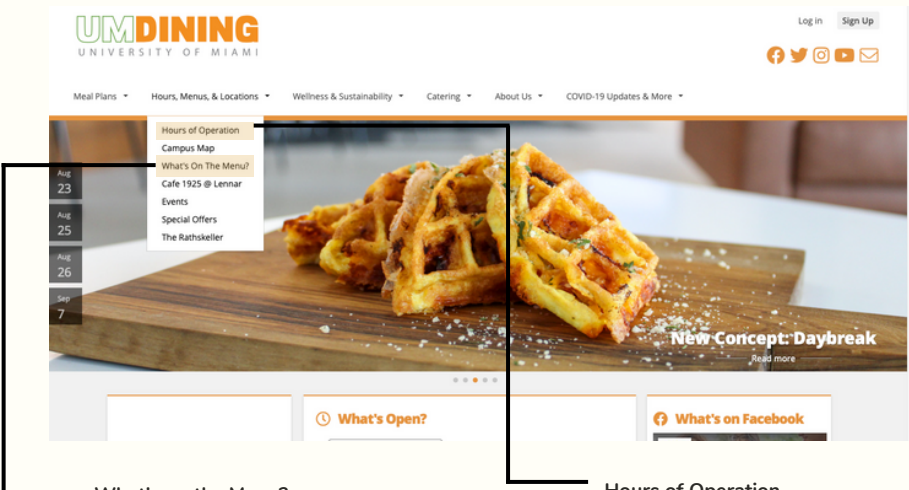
UMDINING
UNIVERSITY OF MIAMI

Log in Sign Up

Meal Plans ▾ Hours, Menus, & Locations ▾ Wellness & Sustainability ▾ Catering ▾ About Us ▾ COVID-19 Updates & More ▾

Hours of Operation
Campus Map
What's On The Menu?
Cafe 1925 @ Lennar
Events
Special Offers
The Rathskeller

Aug 23
Aug 25
Aug 26
Sep 7

New Concept: Daybreak
Read more

What's Open?

What's on Facebook

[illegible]

Hours of Operation